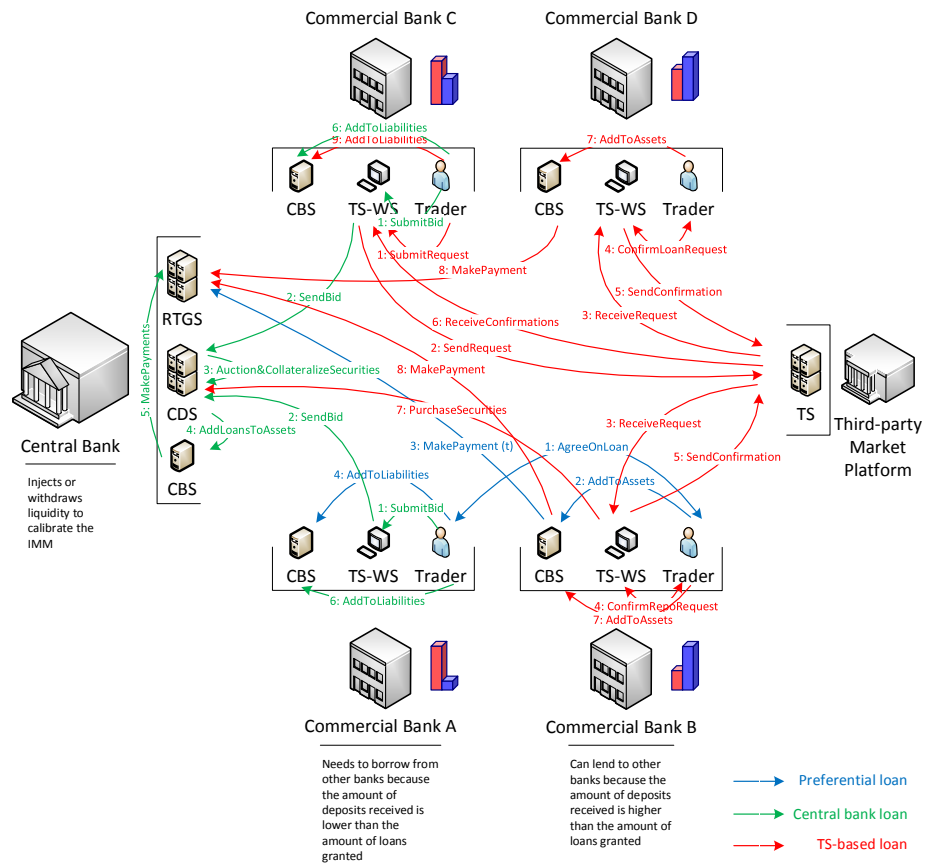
Commercial Bank C

Commercial Bank D

6: AddToLiabilities
9: AddToLiabilities

7: AddToAssets

CBS TS-WS Trader

CBS TS-WS Trader

1: SubmitBid
1: SubmitRequest
4: ConfirmLoanRequest
8: MakePayment

RTGS

2: SendBid
5: SendConfirmation
3: ReceiveRequest
6: ReceiveConfirmations
2: SendRequest

5: MakePayments

CDS
3: Auction&CollateralizeSecurities
8: MakePayment
TS
Third-party Market Platform

2: SendBid
7: PurchaseSecurities
3: ReceiveRequest
4: AddLoansToAssets
CBS
3: MakePayment (t)
1: AgreeOnLoan
5: SendConfirmation

Central Bank

Injects or withdraws liquidity to calibrate the IMM

4: AddToLiabilities
2: AddToAssets
1: SubmitBid

CBS TS-WS Trader

CBS TS-WS Trader

6: AddToLiabilities
4: ConfirmRepoRequest
7: AddToAssets

Commercial Bank A

Commercial Bank B

Needs to borrow from other banks because the amount of deposits received is lower than the amount of loans granted

Can lend to other banks because the amount of deposits received is higher than the amount of loans granted

Preferential loan
Central bank loan
TS-based loan